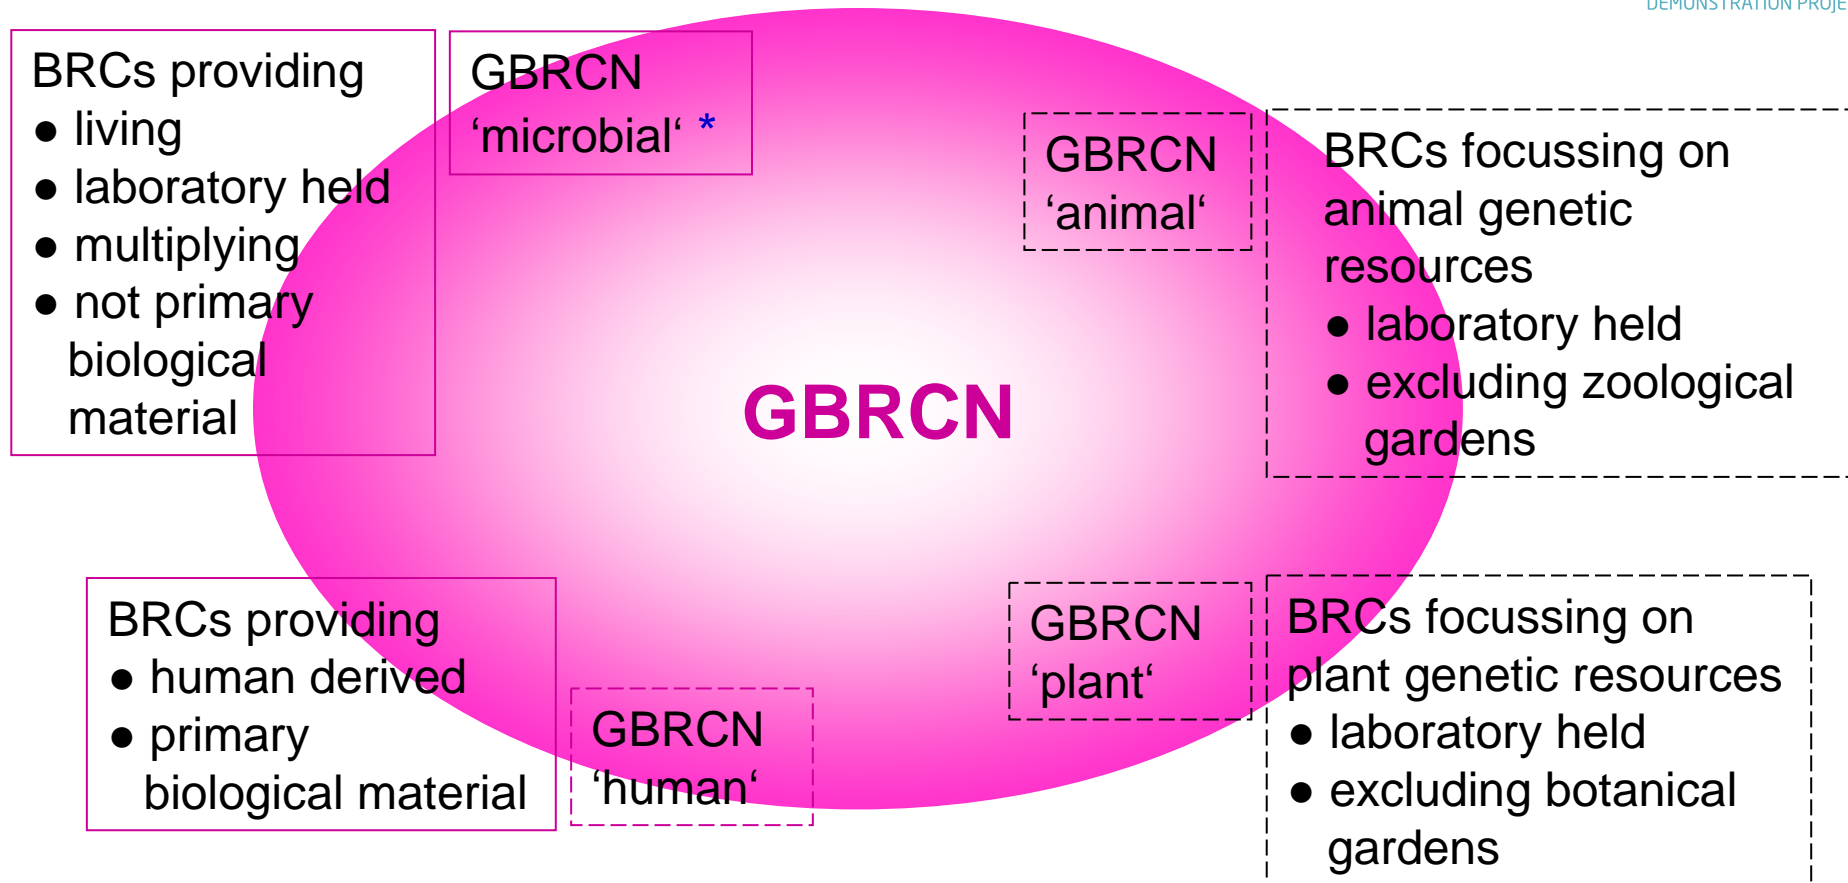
DEMONSTRATION PROJE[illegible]

BRCs providing
● living
● laboratory held
● multiplying
● not primary biological material

GBRCN
‘microbial‘ *

GBRCN
‘animal‘

BRCs focussing on animal genetic resources
● laboratory held
● excluding zoological gardens

GBRCN

BRCs providing
● human derived
● primary biological material

GBRCN
‘human‘

GBRCN
‘plant‘

BRCs focussing on plant genetic resources
● laboratory held
● excluding botanical gardens